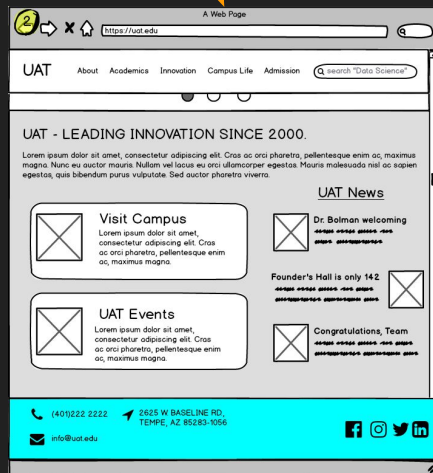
2

A Web Page

https://uat.edu

UAT

About Academics Innovation Campus Life Admission

search "Data Science"

UAT - LEADING INNOVATION SINCE 2000.

Lorem ipsum dolor sit amet, consectetur adipiscing elit. Cras ac orci pharetra, pellentesque enim ac, maximus magna. Nunc eu auctor mauris. Nullam vel lacus eu orci ullamcorper egestas. Mauris malesuada nisl ac sapien egestas, quis bibendum purus vulputate. Sed auctor pharetra viverra.

Visit Campus

Lorem ipsum dolor sit amet, consectetur adipiscing elit. Cras ac orci pharetra, pellentesque enim ac, maximus magna.

UAT Events

Lorem ipsum dolor sit amet, consectetur adipiscing elit. Cras ac orci pharetra, pellentesque enim ac, maximus magna.

UAT News

Dr. Bolman welcoming

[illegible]

Founder's Hall is only 142

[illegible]

Congratulations, Team

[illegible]

(401)222.2222

2625 W BASELINE RD, TEMPE, AZ 85283-1056

info@uat.edu